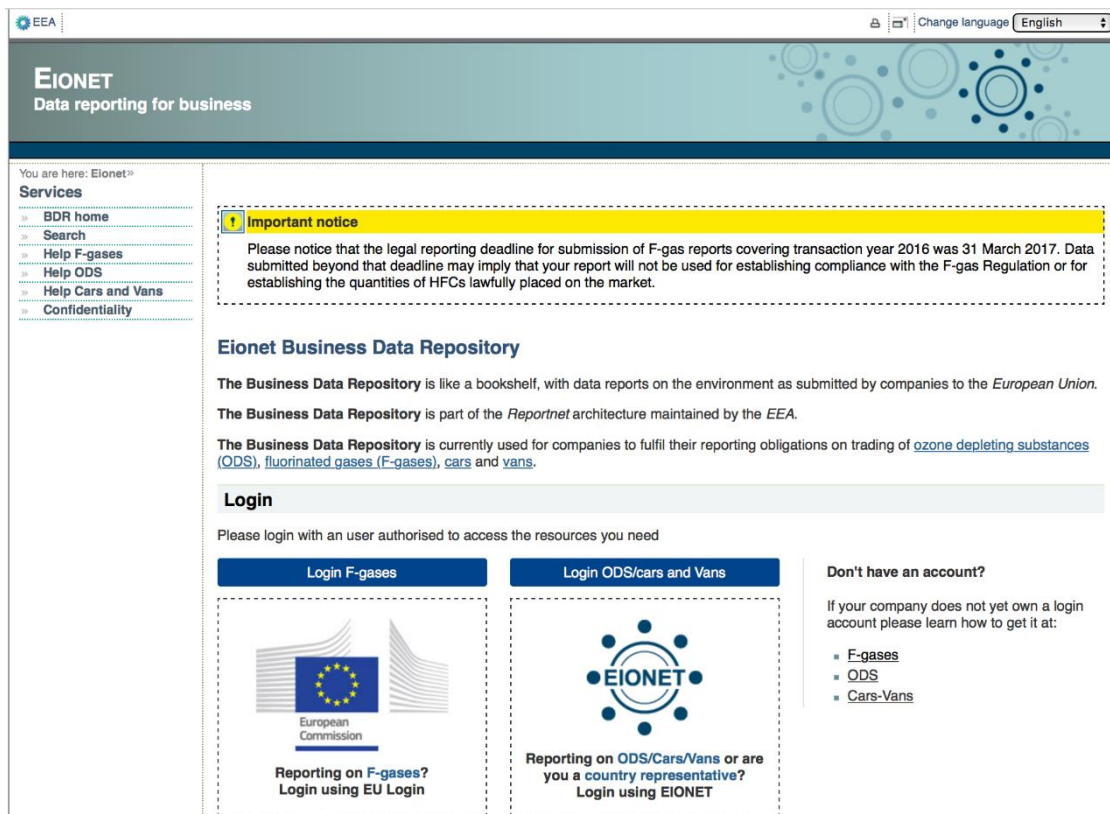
EEA

Change language English

EIONET
Data reporting for business

You are here: Eionet»
Services
» BDR home
» Search
» Help F-gases
» Help ODS
» Help Cars and Vans
» Confidentiality

! Important notice
Please notice that the legal reporting deadline for submission of F-gas reports covering transaction year 2016 was 31 March 2017. Data submitted beyond that deadline may imply that your report will not be used for establishing compliance with the F-gas Regulation or for establishing the quantities of HFCs lawfully placed on the market.

Eionet Business Data Repository

The Business Data Repository is like a bookshelf, with data reports on the environment as submitted by companies to the European Union.

The Business Data Repository is part of the Reportnet architecture maintained by the EEA.

The Business Data Repository is currently used for companies to fulfil their reporting obligations on trading of ozone depleting substances (ODS), fluorinated gases (F-gases), cars and vans.

Login

Please login with an user authorised to access the resources you need

Login F-gases

European Commission

Reporting on F-gases?
Login using EU Login

Login ODS/cars and Vans

EIONET

Reporting on ODS/Cars/Vans or are you a country representative?
Login using EIONET

Don't have an account?

If your company does not yet own a login account please learn how to get it at:

- F-gases
- ODS
- Cars-Vans